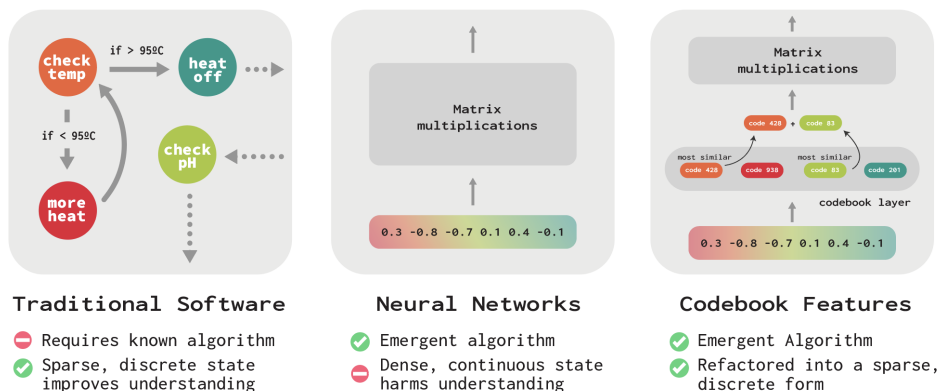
check temp

if > 95ºC

heat off

if < 95ºC

more heat

check pH

Traditional Software

Requires known algorithm

Sparse, discrete state improves understanding

Matrix multiplications

0.3 -0.8 -0.7 0.1 0.4 -0.1

Neural Networks

Emergent algorithm

Dense, continuous state harms understanding

Matrix multiplications

code 428 + code 83

most similar

most similar

code 428

code 938

code 83

code 201

codebook layer

0.3 -0.8 -0.7 0.1 0.4 -0.1

Codebook Features

Emergent Algorithm

Refactored into a sparse, discrete form